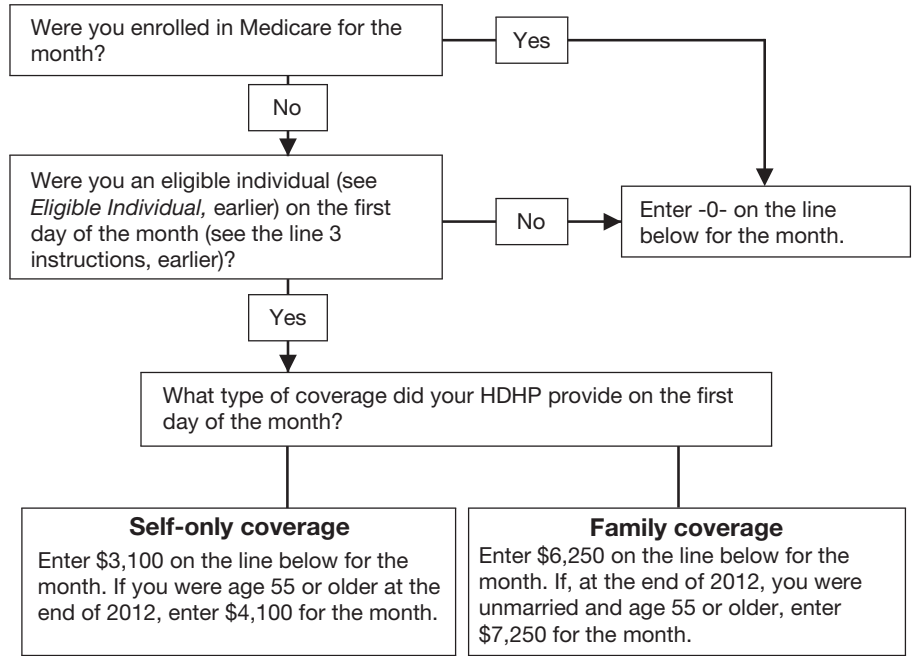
Were you enrolled in Medicare for the month?

Yes

No

Were you an eligible individual (see *Eligible Individual,* earlier) on the first day of the month (see the line 3 instructions, earlier)?

No

Enter -0- on the line below for the month.

Yes

What type of coverage did your HDHP provide on the first day of the month?

**Self-only coverage**
Enter \$3,100 on the line below for the month. If you were age 55 or older at the end of 2012, enter \$4,100 for the month.

**Family coverage**
Enter \$6,250 on the line below for the month. If, at the end of 2012, you were unmarried and age 55 or older, enter \$7,250 for the month.